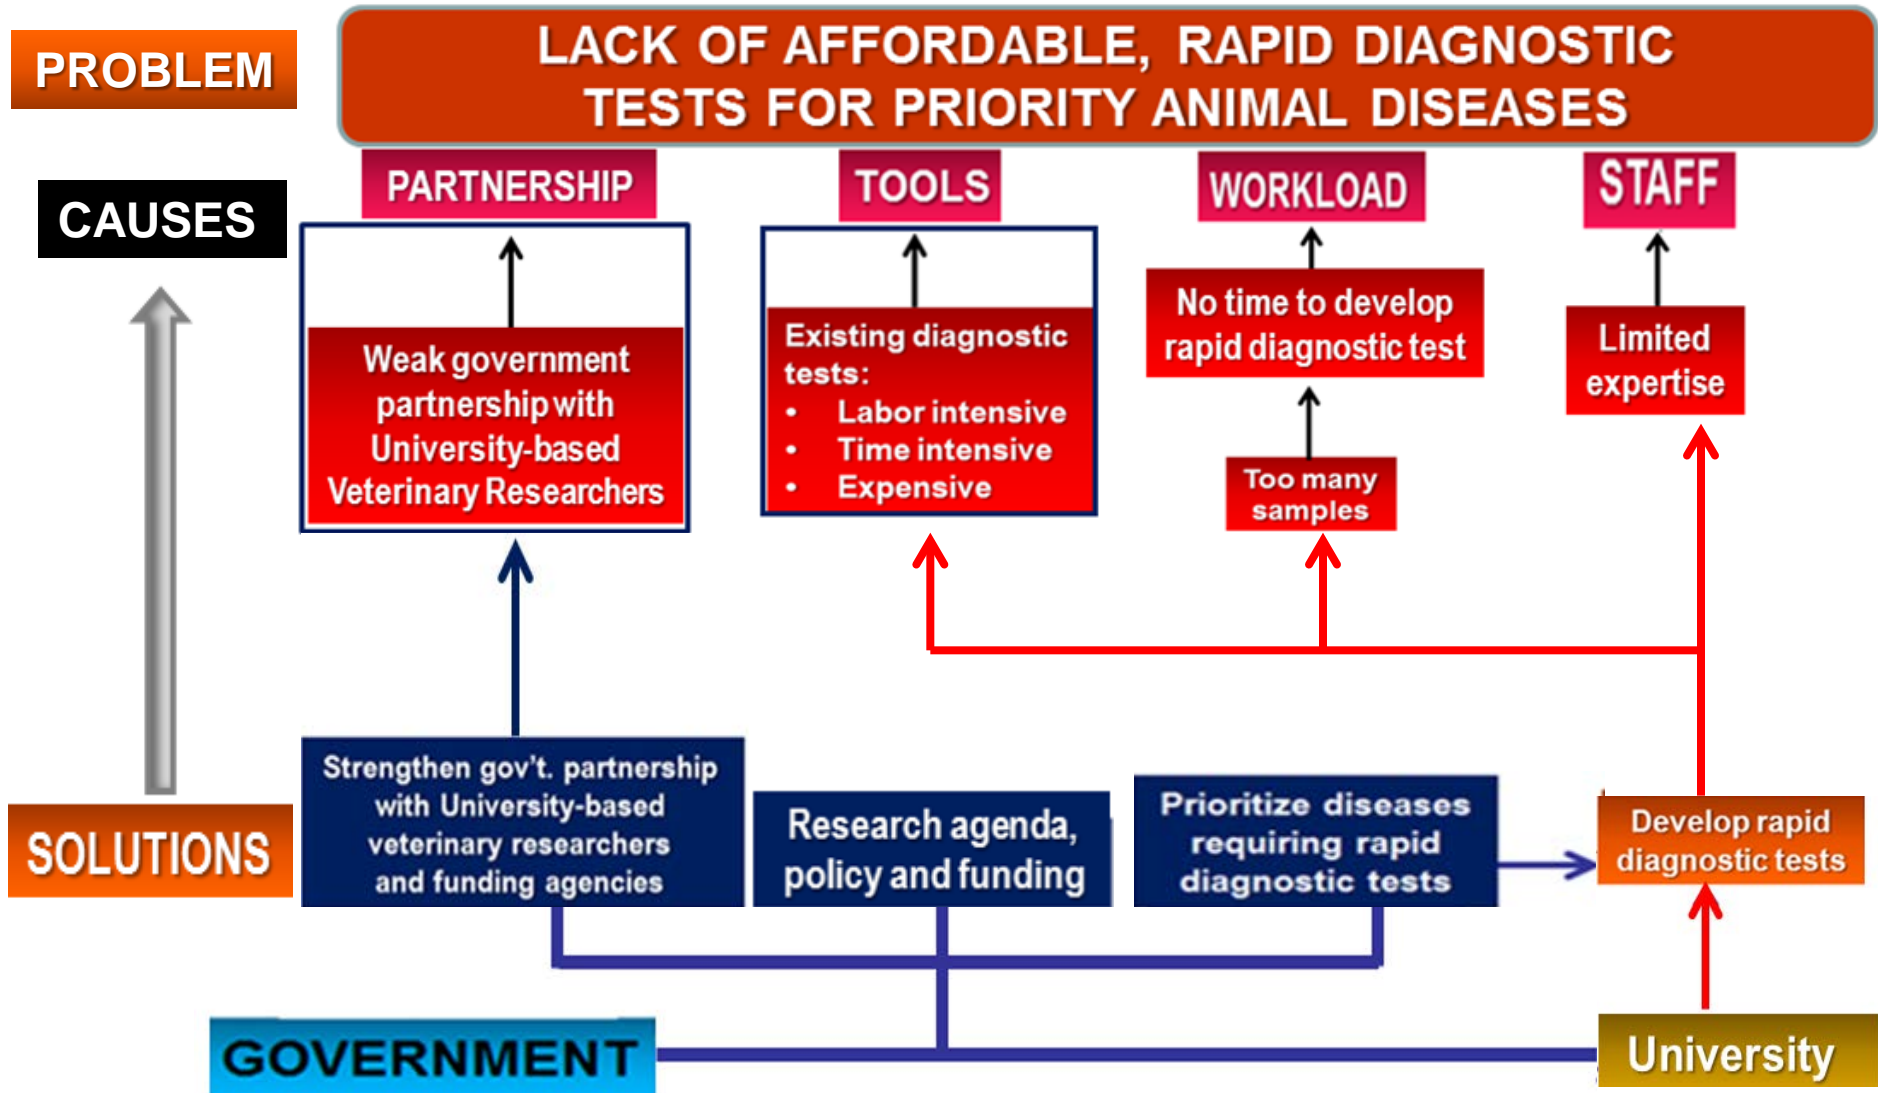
PROBLEM

LACK OF AFFORDABLE, RAPID DIAGNOSTIC TESTS FOR PRIORITY ANIMAL DISEASES

CAUSES

PARTNERSHIP

TOOLS

WORKLOAD

STAFF

Weak government partnership with University-based Veterinary Researchers

Existing diagnostic tests:
• Labor intensive
• Time intensive
• Expensive

No time to develop rapid diagnostic test

Too many samples

Limited expertise

SOLUTIONS

Strengthen gov't. partnership with University-based veterinary researchers and funding agencies

Research agenda, policy and funding

Prioritize diseases requiring rapid diagnostic tests

Develop rapid diagnostic tests

GOVERNMENT

University